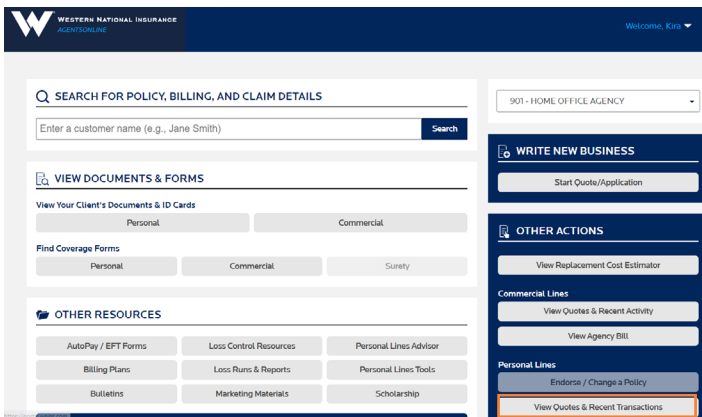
WESTERN NATIONAL INSURANCE
AGENTSONLINE

Welcome, Kira

SEARCH FOR POLICY, BILLING, AND CLAIM DETAILS

Enter a customer name (e.g., Jane Smith)

Search

VIEW DOCUMENTS & FORMS

View Your Client's Documents & ID Cards

Personal

Commercial

Find Coverage Forms

Personal

Commercial

Surety

OTHER RESOURCES

AutoPay / EFT Forms

Loss Control Resources

Personal Lines Advisor

Billing Plans

Loss Runs & Reports

Personal Lines Tools

Bulletins

Marketing Materials

Scholarship

901 - HOME OFFICE AGENCY

WRITE NEW BUSINESS

Start Quote/Application

OTHER ACTIONS

View Replacement Cost Estimator

Commercial Lines

View Quotes & Recent Activity

View Agency Bill

Personal Lines

Endorse / Change a Policy

View Quotes & Recent Transactions